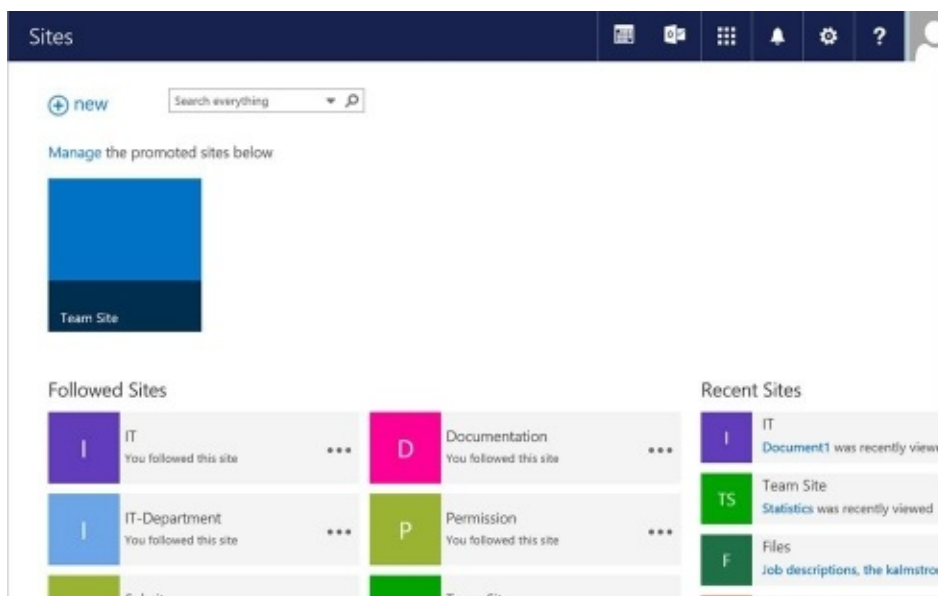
Sites

new

Search everything

Manage the promoted sites below

Team Site

Followed Sites

I
IT
You followed this site
•••

D
Documentation
You followed this site
•••

I
IT-Department
You followed this site
•••

P
Permission
You followed this site
•••

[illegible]

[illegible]

Recent Sites

I
IT
Document1 was recently view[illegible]

TS
Team Site
Statistics was recently viewed

F
Files
Job descriptions, the kalmstro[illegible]